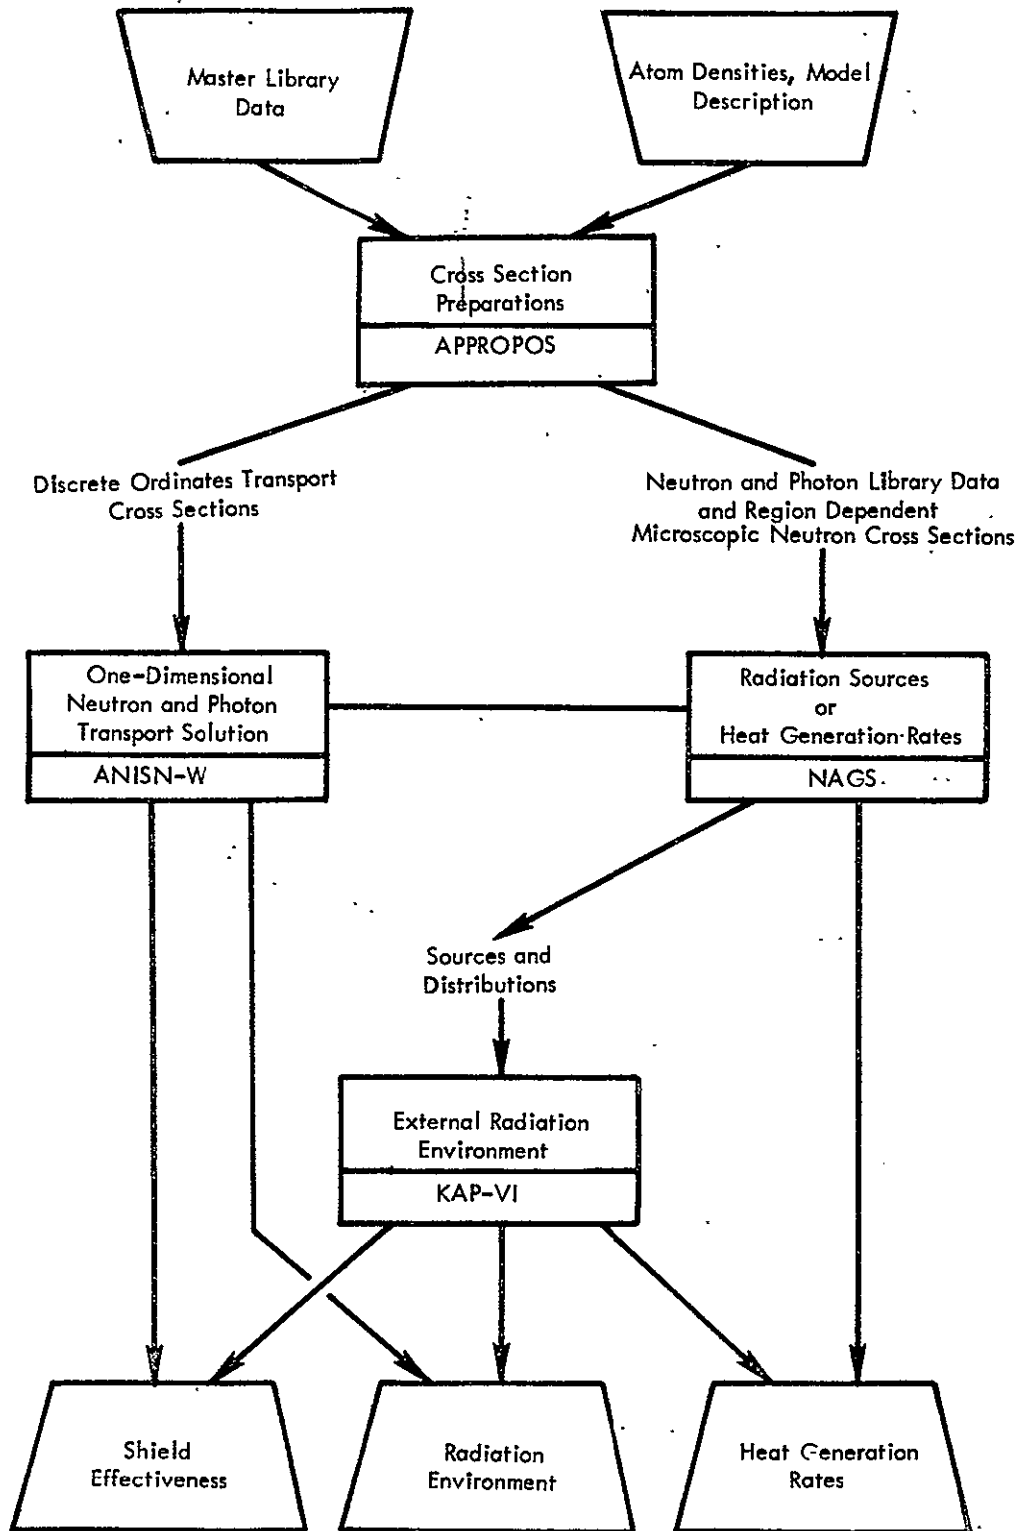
Master Library Data

Atom Densities, Model Description

Cross Section Preparations

APPROPOS

Discrete Ordinates Transport Cross Sections

Neutron and Photon Library Data and Region Dependent Microscopic Neutron Cross Sections

One-Dimensional Neutron and Photon Transport Solution

ANISN-W

Radiation Sources or Heat Generation Rates

NAGS

Sources and Distributions

External Radiation Environment

KAP-VI

Shield Effectiveness

Radiation Environment

Heat Generation Rates